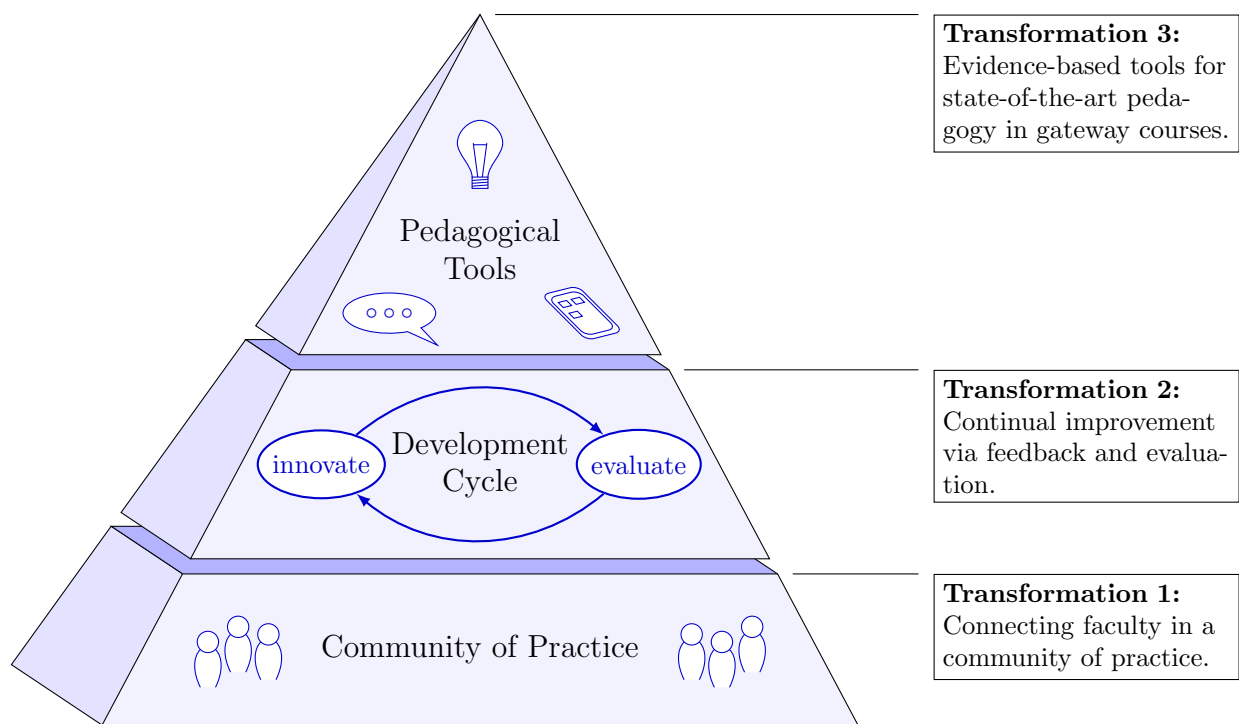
Pedagogical Tools

innovate

Development Cycle

evaluate

Community of Practice

**Transformation 3:** Evidence-based tools for state-of-the-art pedagogy in gateway courses.

**Transformation 2:** Continual improvement via feedback and evaluation.

**Transformation 1:** Connecting faculty in a community of practice.